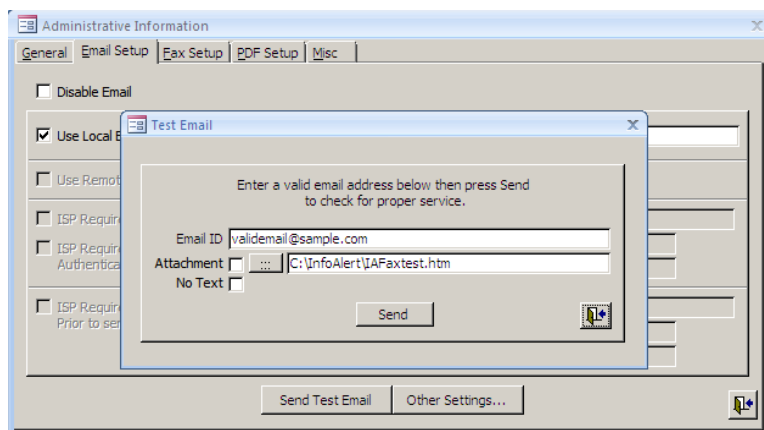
Administrative Information

General | Email Setup | Fax Setup | PDF Setup | Misc

Disable Email

Use Local E

Use Remot

ISP Require

ISP Require Authentica

ISP Require Prior to ser

Test Email

Enter a valid email address below then press Send to check for proper service.

Email ID validemail@sample.com

Attachment ... C:\InfoAlert\IAFaxtest.htm

No Text

Send

Send Test Email

Other Settings...